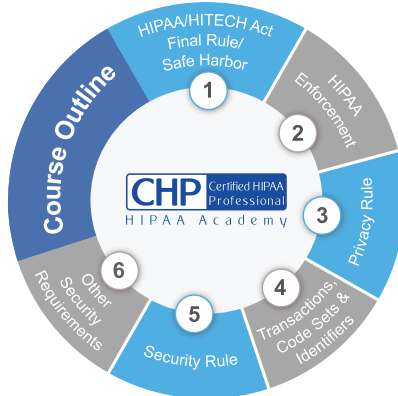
Course Outline

1
HIPAA/HITECH Act Final Rule/ Safe Harbor

2
HIPAA Enforcement

3
Privacy Rule

4
Transactions, Code Sets & Identifiers

5
Security Rule

6
Other Security Requirements

CHP Certified HIPAA Professional
HIPAA Academy